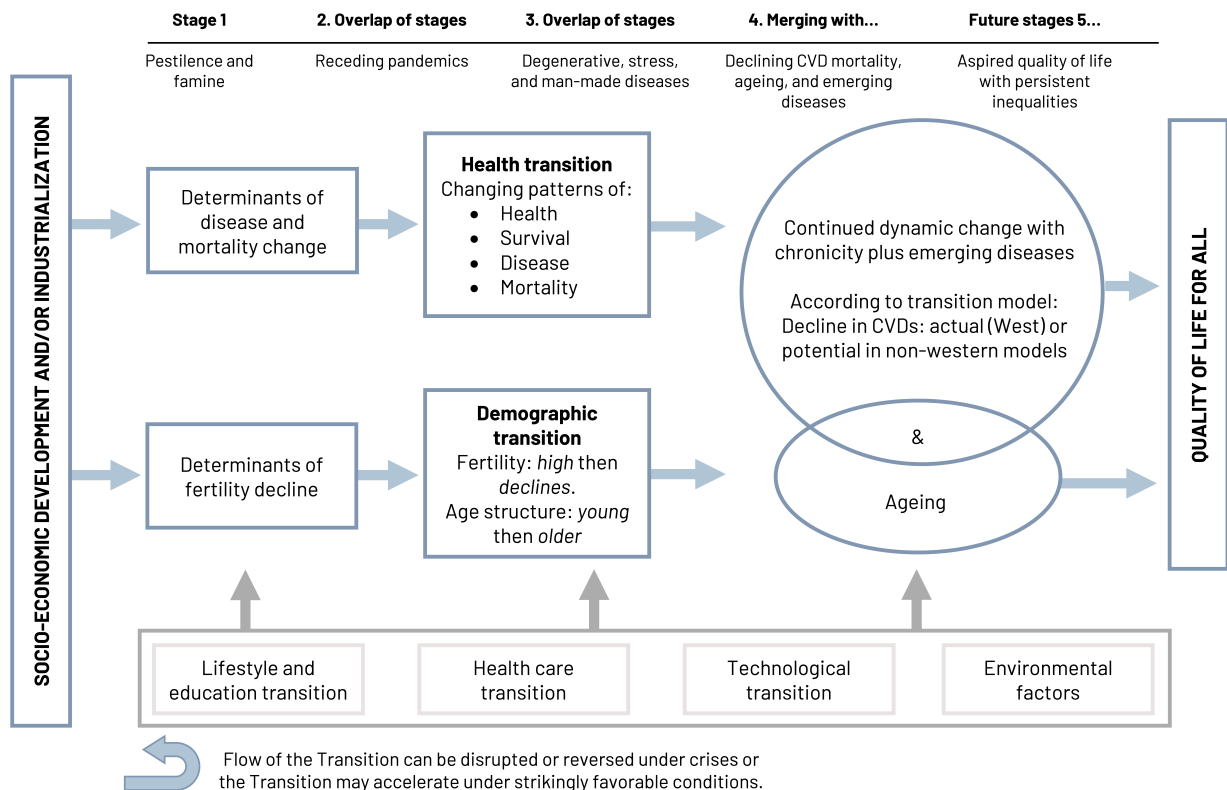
Stage 1

Pestilence and famine

2. Overlap of stages

Receding pandemics

3. Overlap of stages

Degenerative, stress, and man-made diseases

4. Merging with...

Declining CVD mortality, ageing, and emerging diseases

Future stages 5...

Aspired quality of life with persistent inequalities

SOCIO-ECONOMIC DEVELOPMENT AND/OR INDUSTRIALIZATION

Determinants of disease and mortality change

Health transition
Changing patterns of:
• Health
• Survival
• Disease
• Mortality

Continued dynamic change with chronicity plus emerging diseases

According to transition model: Decline in CVDs: actual (West) or potential in non-western models

QUALITY OF LIFE FOR ALL

Determinants of fertility decline

Demographic transition
Fertility: *high* then *declines*.
Age structure: *young* then *older*

&

Ageing

Lifestyle and education transition

Health care transition

Technological transition

Environmental factors

Flow of the Transition can be disrupted or reversed under crises or the Transition may accelerate under strikingly favorable conditions.